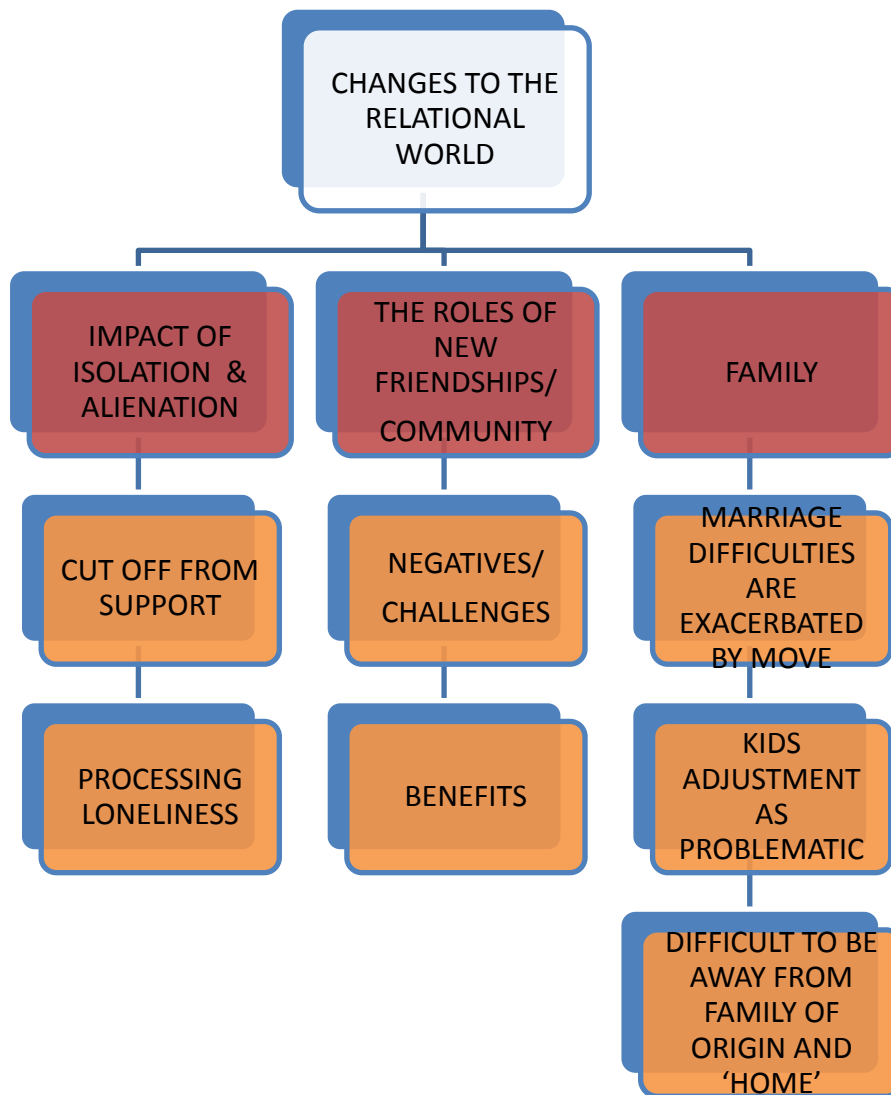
CHANGES TO THE RELATIONAL WORLD

IMPACT OF ISOLATION & ALIENATION

CUT OFF FROM SUPPORT

PROCESSING LONELINESS

THE ROLES OF NEW FRIENDSHIPS/ COMMUNITY

NEGATIVES/ CHALLENGES

BENEFITS

FAMILY

MARRIAGE DIFFICULTIES ARE EXACERBATED BY MOVE

KIDS ADJUSTMENT AS PROBLEMATIC

DIFFICULT TO BE AWAY FROM FAMILY OF ORIGIN AND ‘HOME’